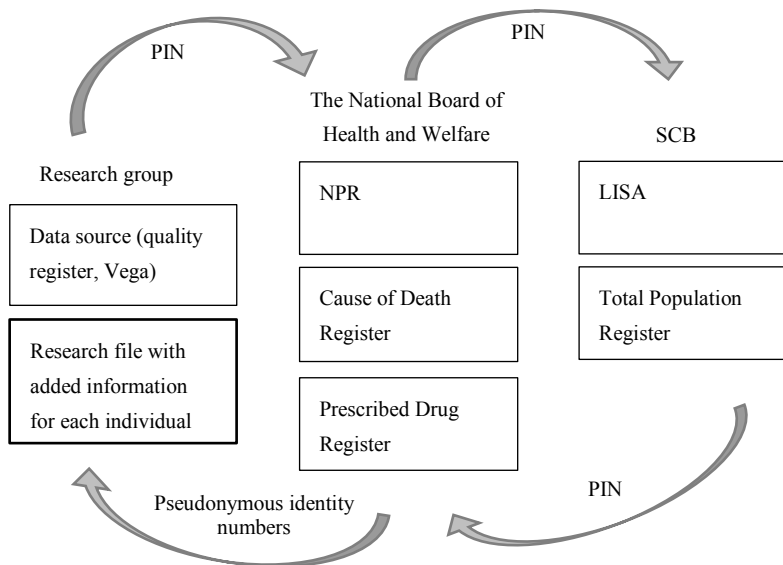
PIN

PIN

The National Board of Health and Welfare

SCB

Research group

NPR

LISA

Data source (quality register, Vega)

Cause of Death Register

Total Population Register

Research file with added information for each individual

Prescribed Drug Register

PIN

Pseudonymous identity numbers